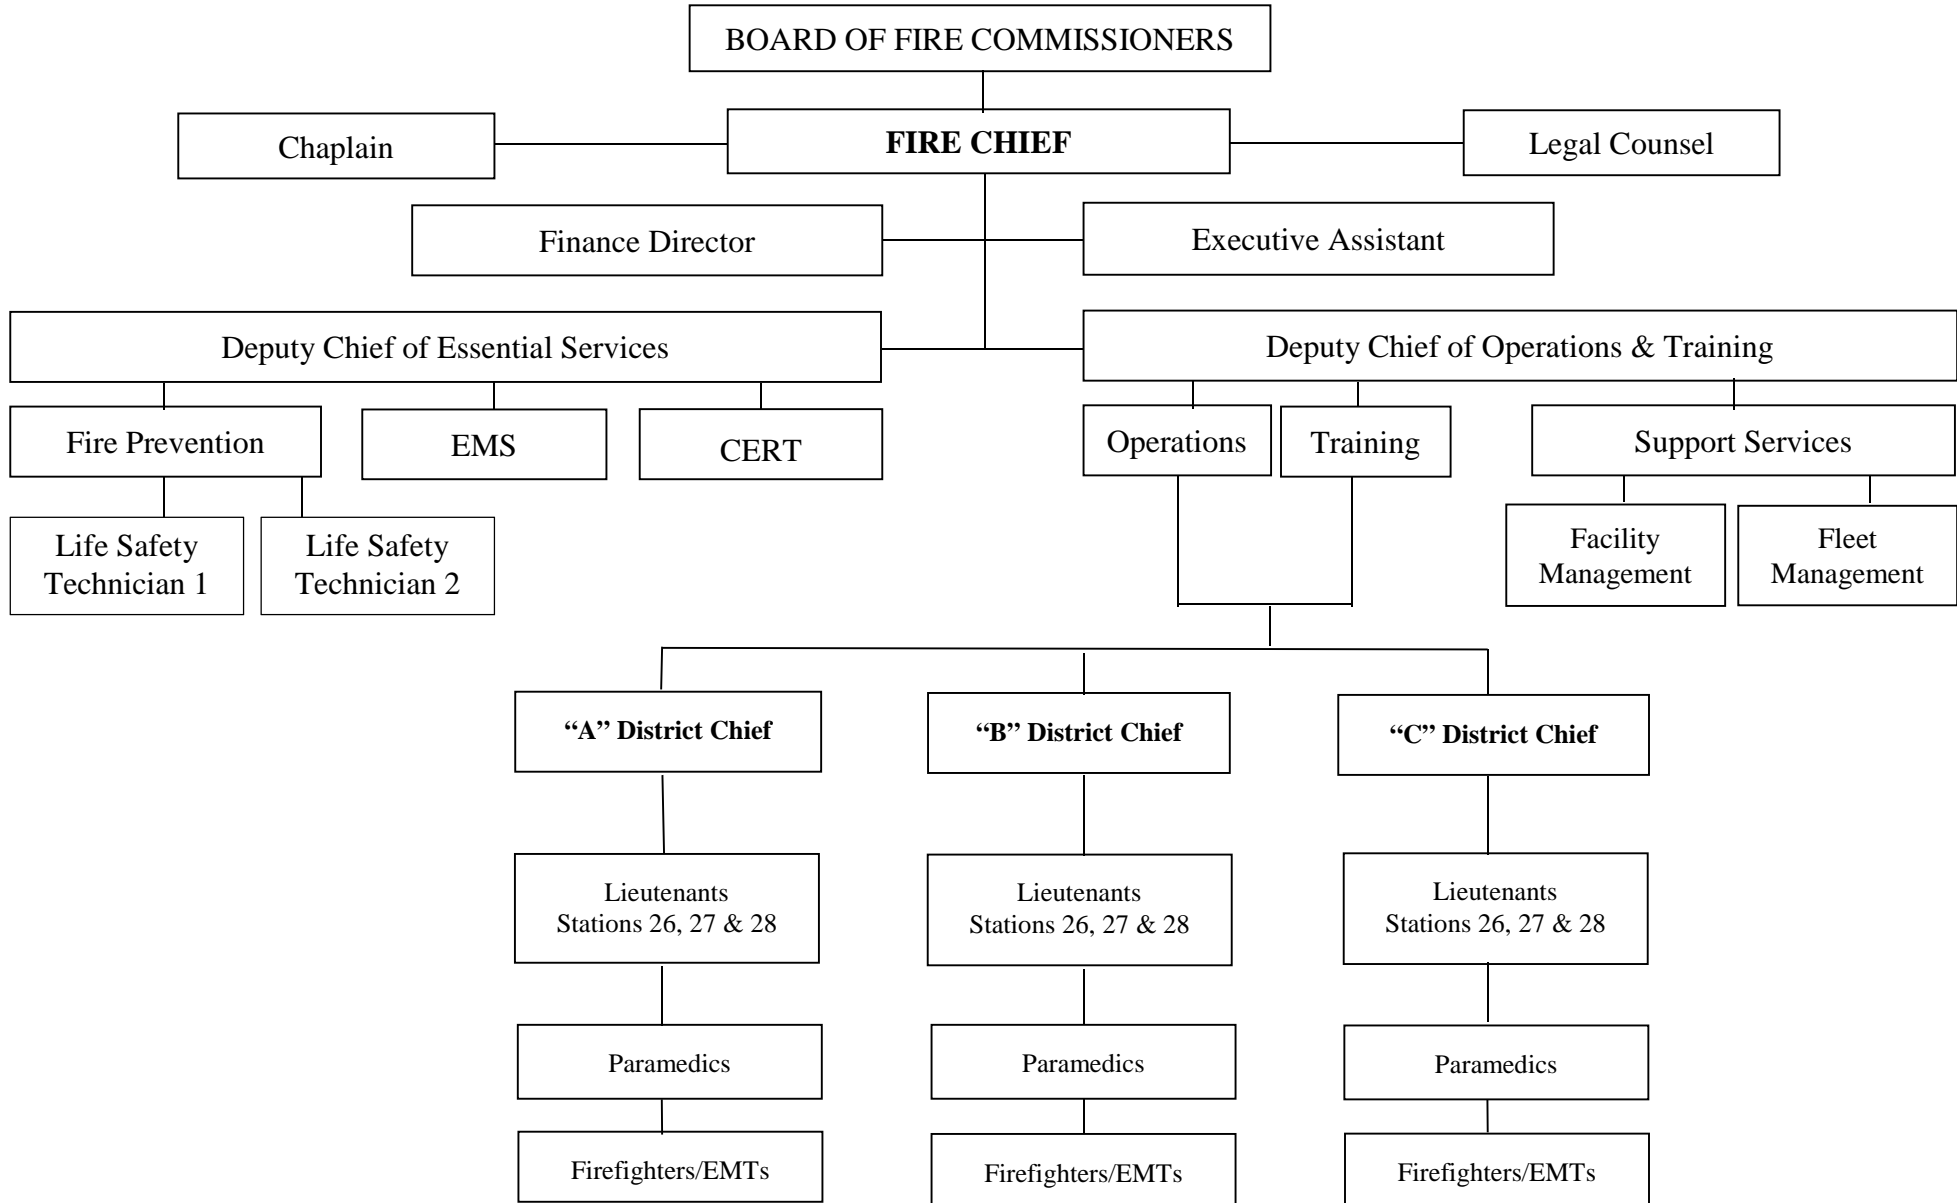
BOARD OF FIRE COMMISSIONERS

Chaplain

**FIRE CHIEF**

Legal Counsel

Finance Director

Executive Assistant

Deputy Chief of Essential Services

Deputy Chief of Operations & Training

Fire Prevention

EMS

CERT

Operations

Training

Support Services

Life Safety Technician 1

Life Safety Technician 2

Facility Management

Fleet Management

**"A" District Chief**

**"B" District Chief**

**"C" District Chief**

Lieutenants Stations 26, 27 & 28

Lieutenants Stations 26, 27 & 28

Lieutenants Stations 26, 27 & 28

Paramedics

Paramedics

Paramedics

Firefighters/EMTs

Firefighters/EMTs

Firefighters/EMTs